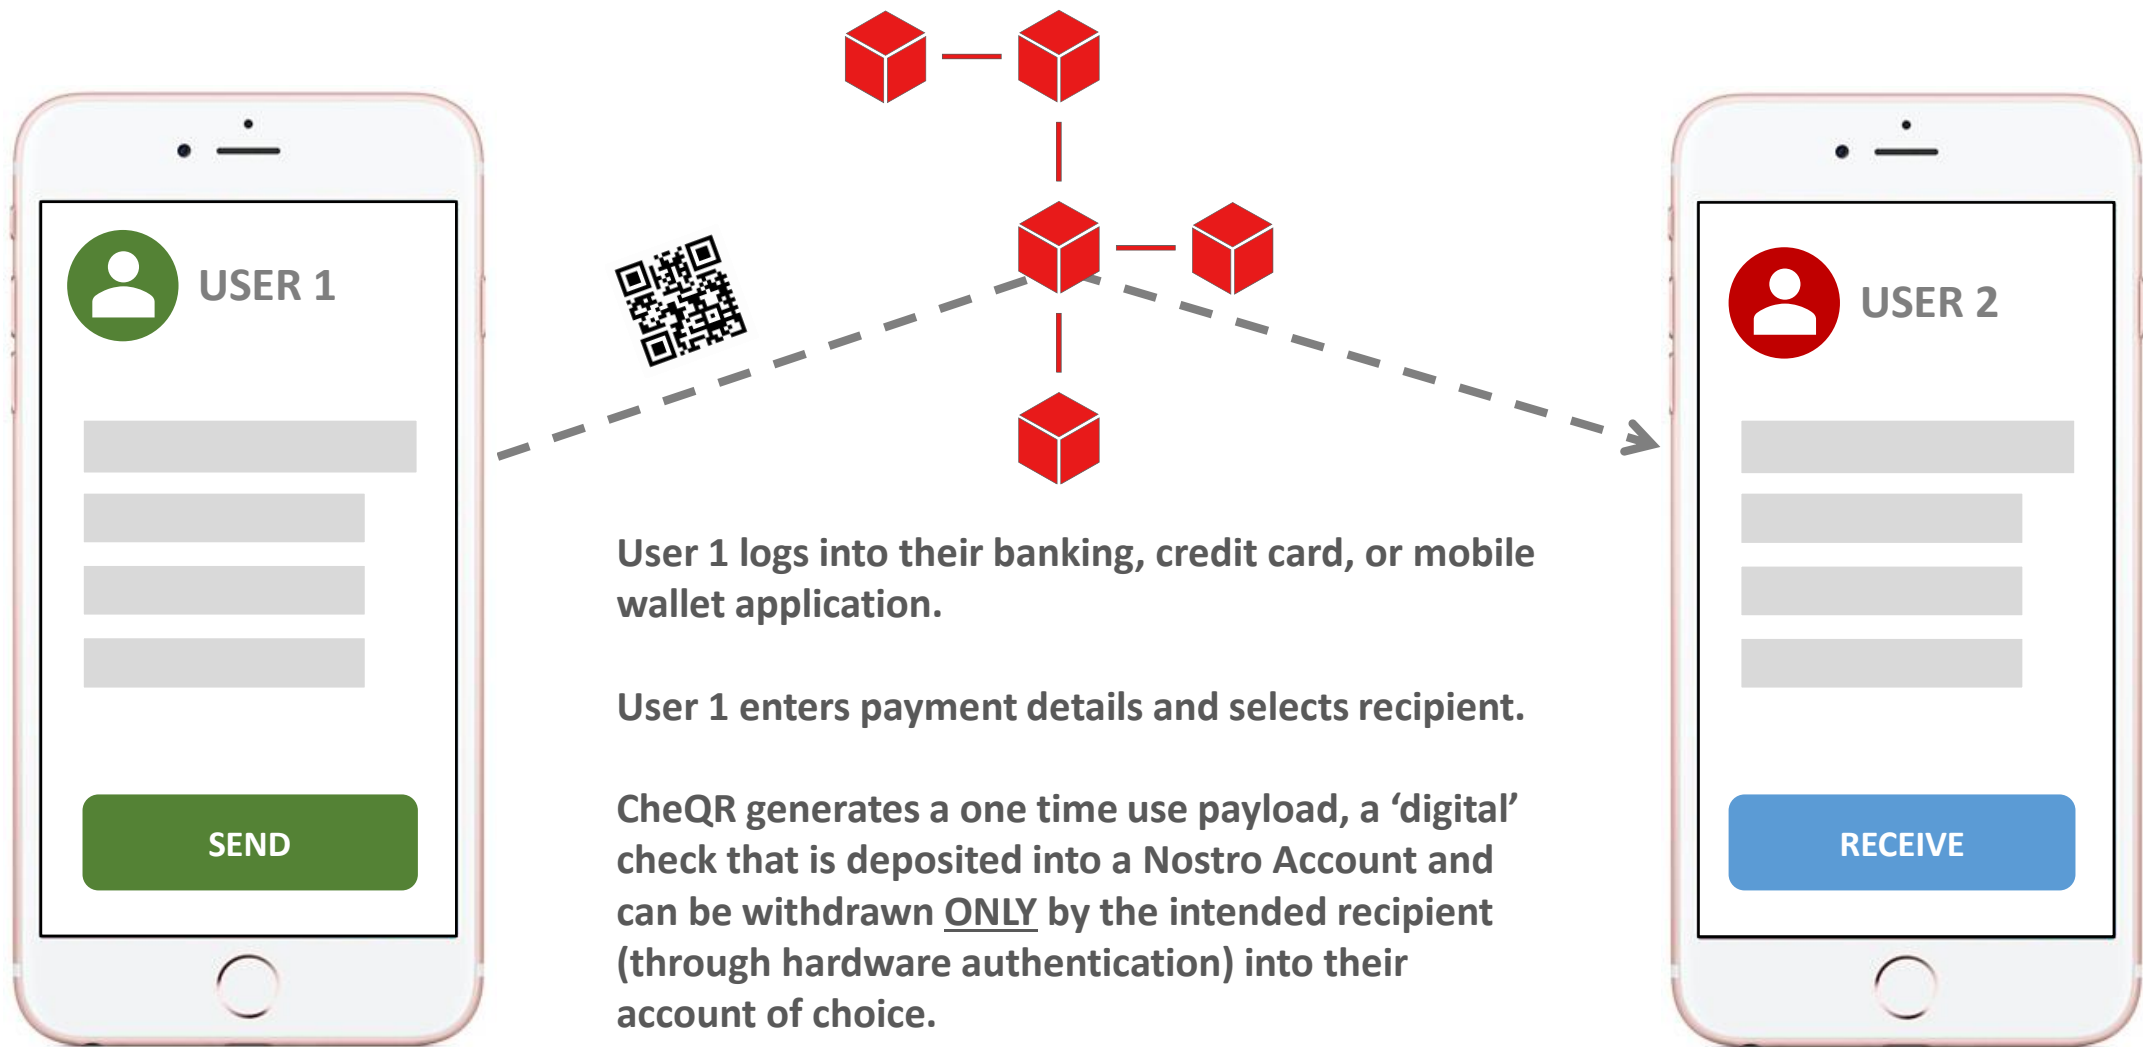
USER 1

SEND

User 1 logs into their banking, credit card, or mobile wallet application.

User 1 enters payment details and selects recipient.

CheQR generates a one time use payload, a ‘digital’ check that is deposited into a Nostro Account and can be withdrawn ONLY by the intended recipient (through hardware authentication) into their account of choice.

USER 2

RECEIVE